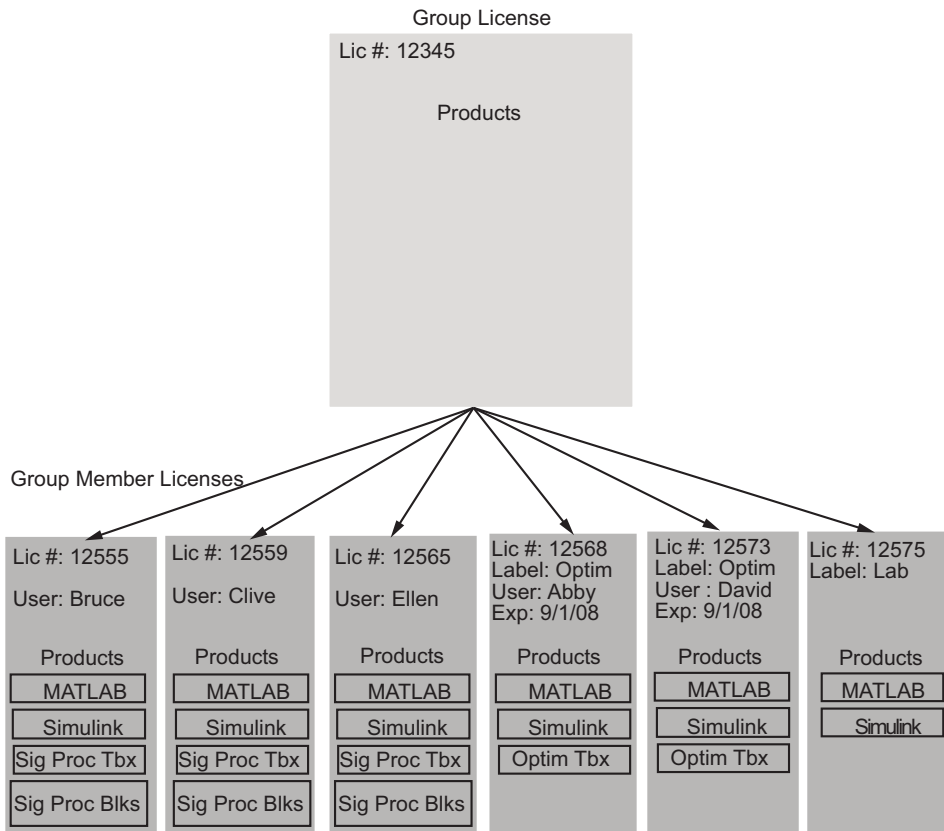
Group License

Lic #: 12345

Products

Group Member Licenses

Lic #: 12555

User: Bruce

Products

MATLAB

Simulink

Sig Proc Tbx

Sig Proc Blks

Lic #: 12559

User: Clive

Products

MATLAB

Simulink

Sig Proc Tbx

Sig Proc Blks

Lic #: 12565

User: Ellen

Products

MATLAB

Simulink

Sig Proc Tbx

Sig Proc Blks

Lic #: 12568
Label: Optim
User: Abby
Exp: 9/1/08

Products

MATLAB

Simulink

Optim Tbx

Lic #: 12573
Label: Optim
User : David
Exp: 9/1/08

Products

MATLAB

Simulink

Optim Tbx

Lic #: 12575
Label: Lab

Products

MATLAB

Simulink